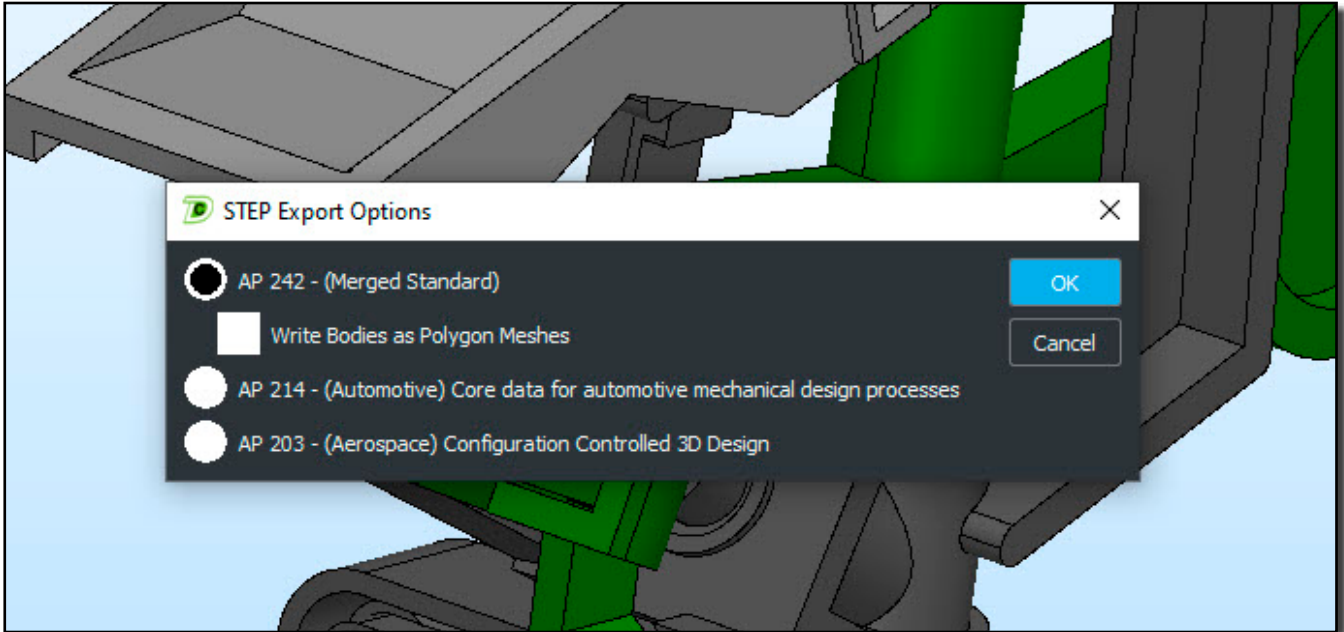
STEP Export Options

AP 242 - (Merged Standard)

Write Bodies as Polygon Meshes

AP 214 - (Automotive) Core data for automotive mechanical design processes

AP 203 - (Aerospace) Configuration Controlled 3D Design

OK

Cancel